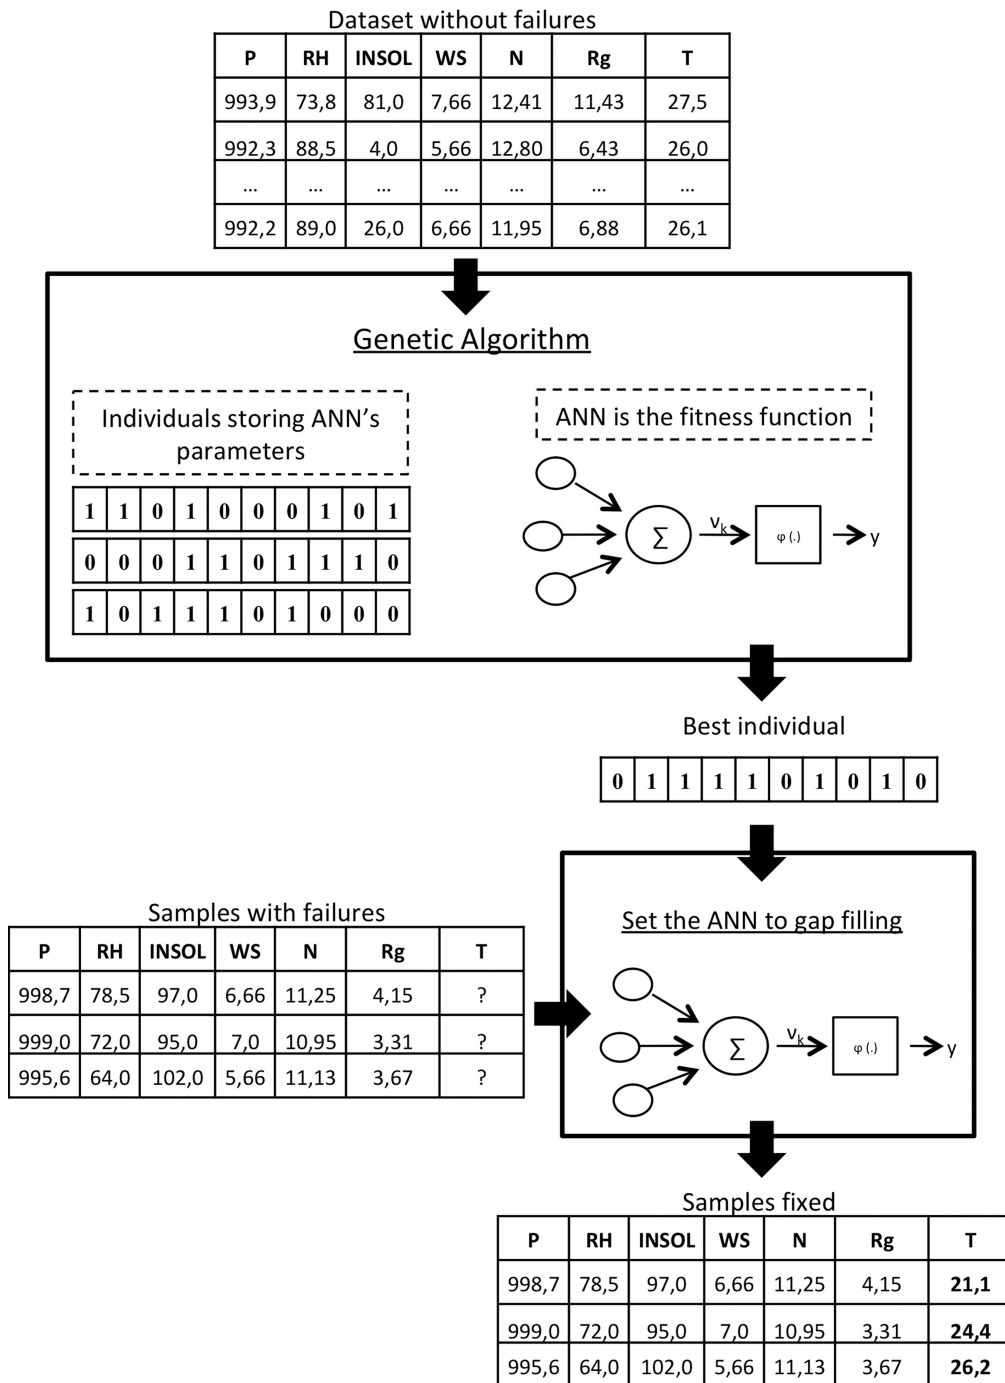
Dataset without failures

| P | RH | INSOL | WS | N | Rg | T |
|---|---|---|---|---|---|---|
| 993,9 | 73,8 | 81,0 | 7,66 | 12,41 | 11,43 | 27,5 |
| 992,3 | 88,5 | 4,0 | 5,66 | 12,80 | 6,43 | 26,0 |
| ... | ... | ... | ... | ... | ... | ... |
| 992,2 | 89,0 | 26,0 | 6,66 | 11,95 | 6,88 | 26,1 |

Genetic Algorithm

Individuals storing ANN's parameters

| 1 | 1 | 0 | 1 | 0 | 0 | 0 | 1 | 0 | 1 |
|---|---|---|---|---|---|---|---|---|---|
| 0 | 0 | 0 | 1 | 1 | 0 | 1 | 1 | 1 | 0 |
| 1 | 0 | 1 | 1 | 1 | 0 | 1 | 0 | 0 | 0 |

ANN is the fitness function

$\Sigma$ $v_k$ $\varphi(.)$ y

Best individual

| 0 | 1 | 1 | 1 | 1 | 0 | 1 | 0 | 1 | 0 |
|---|---|---|---|---|---|---|---|---|---|

Samples with failures

| P | RH | INSOL | WS | N | Rg | T |
|---|---|---|---|---|---|---|
| 998,7 | 78,5 | 97,0 | 6,66 | 11,25 | 4,15 | ? |
| 999,0 | 72,0 | 95,0 | 7,0 | 10,95 | 3,31 | ? |
| 995,6 | 64,0 | 102,0 | 5,66 | 11,13 | 3,67 | ? |

Set the ANN to gap filling

$\Sigma$ $v_k$ $\varphi(.)$ y

Samples fixed

| P | RH | INSOL | WS | N | Rg | T |
|---|---|---|---|---|---|---|
| 998,7 | 78,5 | 97,0 | 6,66 | 11,25 | 4,15 | 21,1 |
| 999,0 | 72,0 | 95,0 | 7,0 | 10,95 | 3,31 | 24,4 |
| 995,6 | 64,0 | 102,0 | 5,66 | 11,13 | 3,67 | 26,2 |